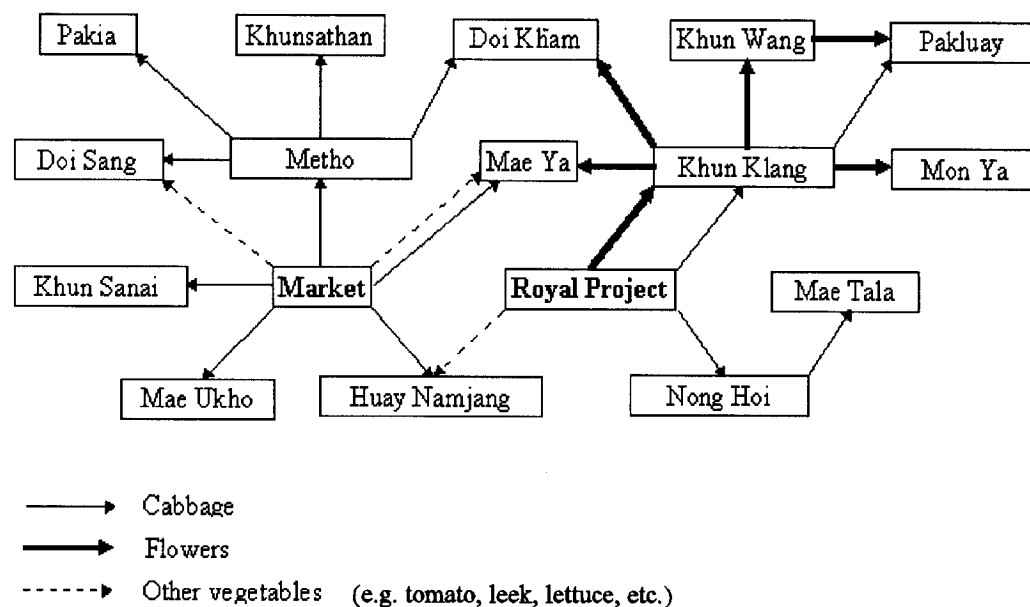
Pakia

Khunsathan

Doi Khiam

Khun Wang

Pakluay

Doi Sang

Metho

Mae Ya

Khun Klang

Mon Ya

Khun Sanai

Market

Royal Project

Mae Tala

Mae Ukho

Huay Namjang

Nong Hoi

Cabbage

Flowers

Other vegetables (e.g. tomato, leek, lettuce, etc.)